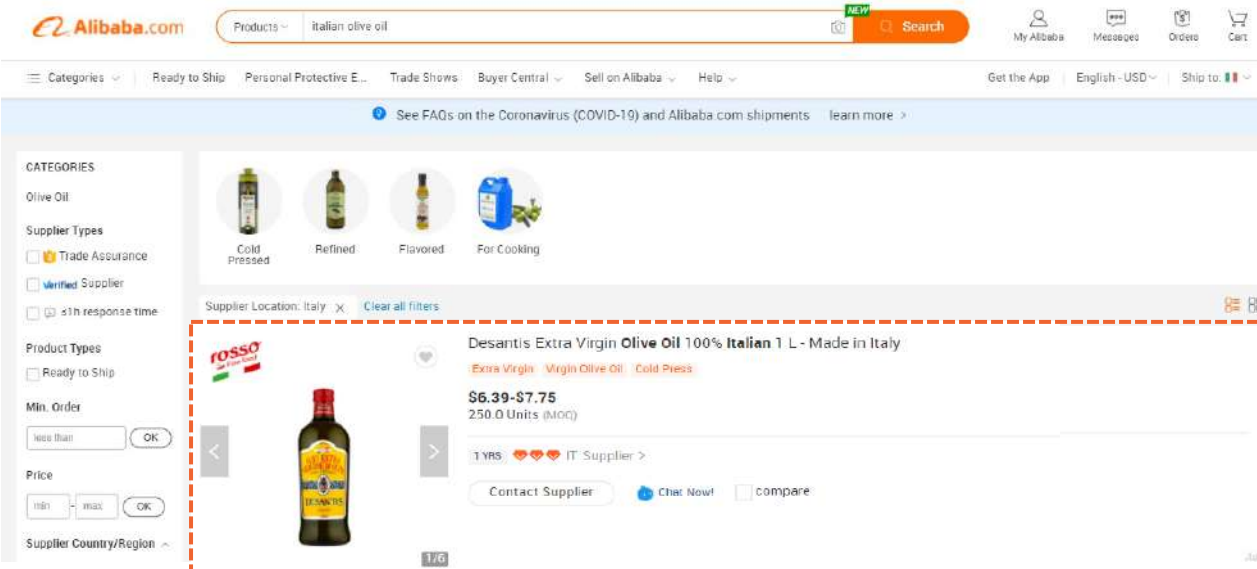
Alibaba.com

Products italian olive oil

NEW Search

My Alibaba Messages Orders Cart

Categories Ready to Ship Personal Protective E... Trade Shows Buyer Central Sell on Alibaba Help

Get the App English - USD Ship to:

See FAQs on the Coronavirus (COVID-19) and Alibaba.com shipments learn more >

CATEGORIES

Olive Oil

Supplier Types

Trade Assurance

Verified Supplier

≤1h response time

Product Types

Ready to Ship

Min. Order

less than OK

Price

min - max OK

Supplier Country/Region

Cold Pressed

Refined

Flavored

For Cooking

Supplier Location: Italy ×

Clear all filters

rosso

Desantis Extra Virgin Olive Oil 100% Italian 1 L - Made in Italy

Extra Virgin Virgin Olive Oil Cold Press

$6.39-$7.75

250.0 Units (MOQ)

1 YRS IT Supplier >

Contact Supplier

Chat Now!

compare

1/6